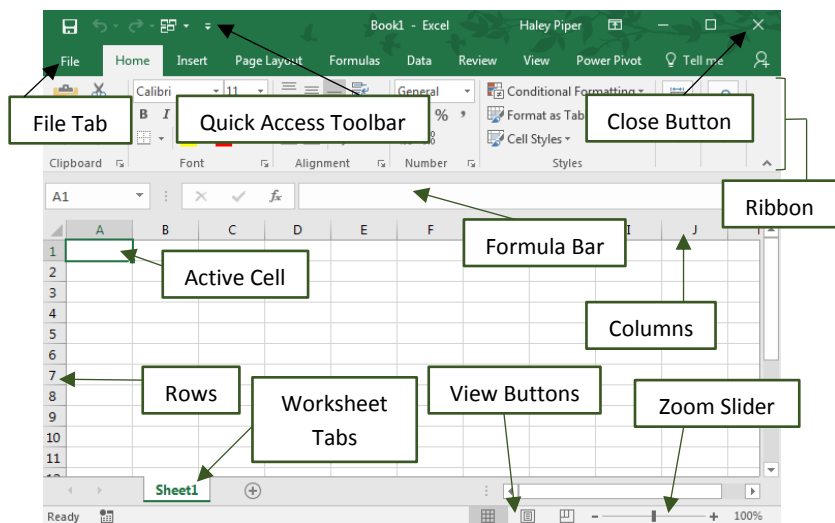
Book1 - Excel Haley Piper

File Home Insert Page Layout Formulas Data Review View Power Pivot Tell me

Calibri 11 General % Conditional Formatting Format as Tab Cell Styles

Clipboard Font Alignment Number Styles

A1 $f_x$

File Tab

Quick Access Toolbar

Close Button

Ribbon

Formula Bar

Active Cell

Columns

Rows

Worksheet Tabs

View Buttons

Zoom Slider

A B C D E F I J

1
2
3
4
5
6
7
8
9
10
11

Sheet1

Ready 100%